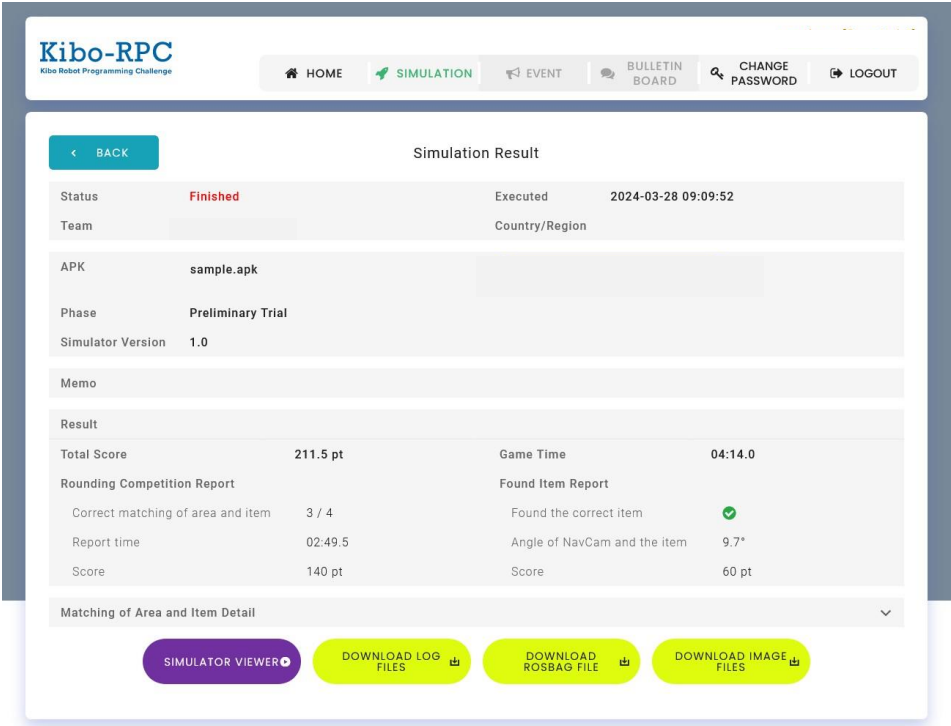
Kibo-RPC
Kibo Robot Programming Challenge

HOME  SIMULATION  EVENT  BULLETIN BOARD  CHANGE PASSWORD  LOGOUT

BACK

Simulation Result

| | | | |
|---|---|---|---|
| Status | Finished | Executed | 2024-03-28 09:09:52 |
| Team | | Country/Region | |

APK sample.apk

Phase Preliminary Trial

Simulator Version 1.0

Memo

Result

| | | | |
|---|---|---|---|
| Total Score | 211.5 pt | Game Time | 04:14.0 |
| Rounding Competition Report | | Found Item Report | |
| Correct matching of area and item | 3 / 4 | Found the correct item | |
| Report time | 02:49.5 | Angle of NavCam and the item | 9.7° |
| Score | 140 pt | Score | 60 pt |

Matching of Area and Item Detail

SIMULATOR VIEWER  DOWNLOAD LOG FILES  DOWNLOAD ROSBAG FILE  DOWNLOAD IMAGE FILES